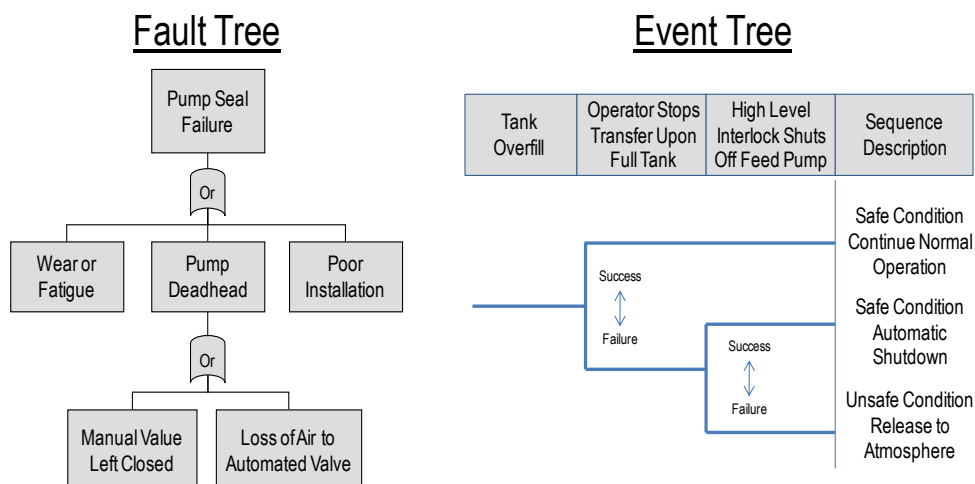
Fault Tree

Pump Seal Failure

Or

Wear or Fatigue

Pump Deadhead

Poor Installation

Or

Manual Value Left Closed

Loss of Air to Automated Valve

Event Tree

| Tank Overfill | Operator Stops Transfer Upon Full Tank | High Level Interlock Shuts Off Feed Pump | Sequence Description |
|---|---|---|---|

Success

Failure

Success

Failure

Safe Condition Continue Normal Operation

Safe Condition Automatic Shutdown

Unsafe Condition Release to Atmosphere